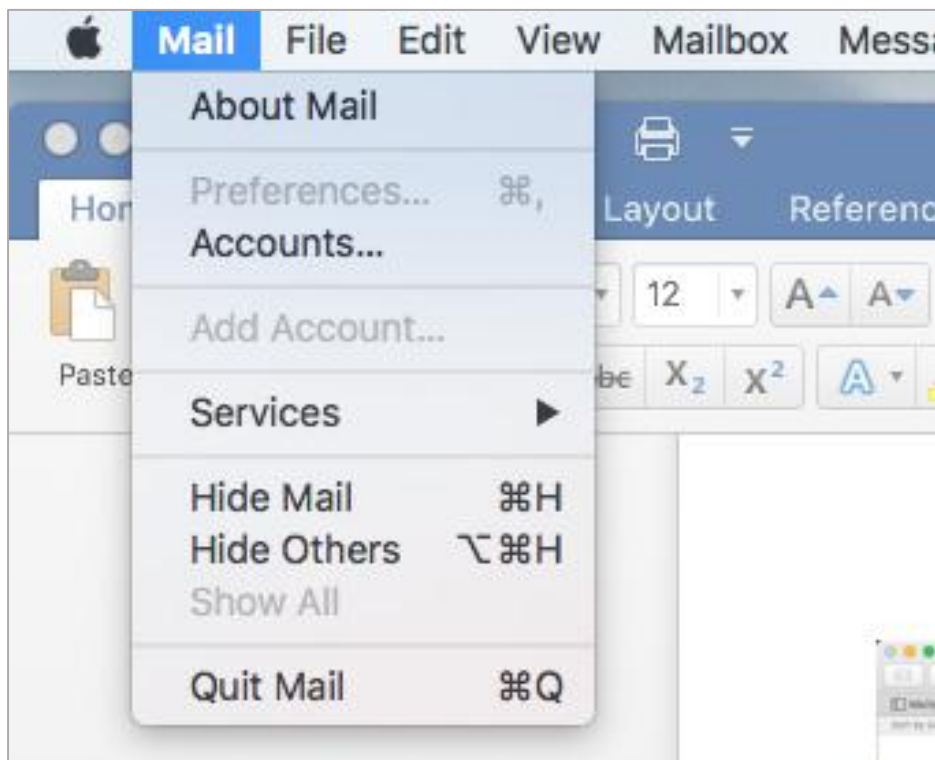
Mail File Edit View Mailbox Messa

About Mail

Preferences... ⌘,
Accounts...

Add Account...

Services ▶

Hide Mail ⌘H
Hide Others ⌥⌘H
Show All

Quit Mail ⌘Q

Hor
Layout Referenc
Paste
12
A A
$X_2$ $X^2$